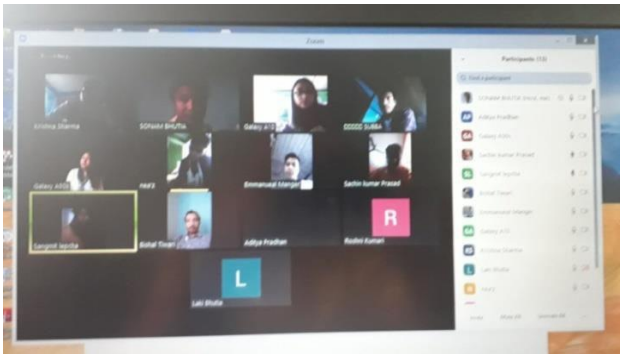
Zoom

Krishna Sharma

SOPAM BHUTIA

Galaxy A12

DDDDD SUBBA

Galaxy A03s

red3

Emmanuel Mangar

Sachin kumar Prasad

Sangeet lepcha

Bishal Tiwari

Aditya Pradhan

R

Rudini Kumari

L

Laki Bhutia

Participants (13)

Find a participant

Aditya Pradhan

Galaxy A03s

Sachin kumar Prasad

Sangeet lepcha

Bishal Tiwari

Emmanuel Mangar

Galaxy A12

Krishna Sharma

Laki Bhutia

red3

Invite

Mute All

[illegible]